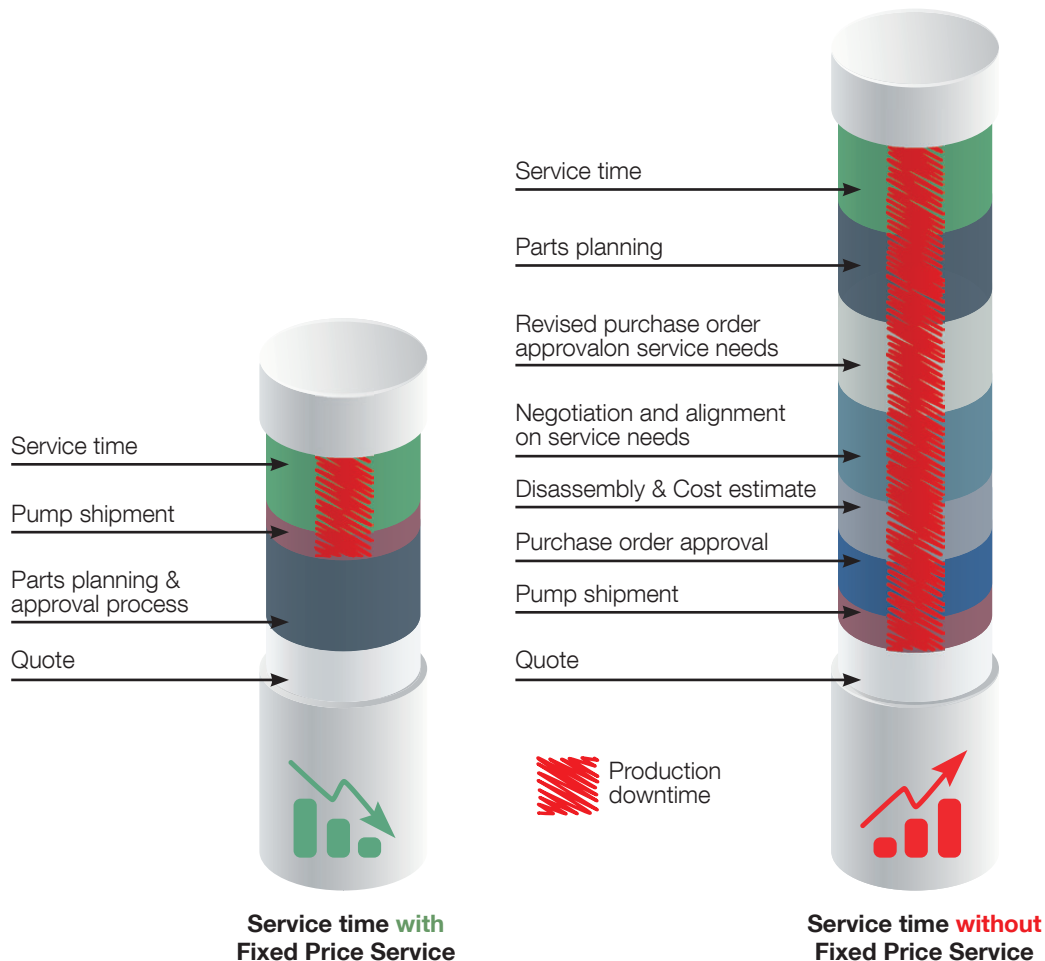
Service time

Pump shipment

Parts planning & approval process

Quote

Service time with Fixed Price Service

Service time

Parts planning

Revised purchase order approvalon service needs

Negotiation and alignment on service needs

Disassembly & Cost estimate

Purchase order approval

Pump shipment

Quote

Production downtime

Service time without Fixed Price Service